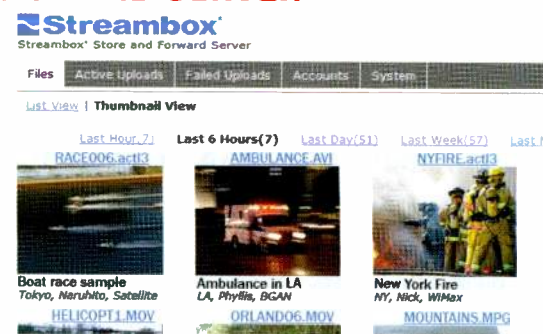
Streambox®
Streambox® Store and Forward Server

Files | Active Uploads | Failed Uploads | Accounts | System

List View | Thumbnail View

Last Hour(7) Last 6 Hours(7) Last Day(51) Last Week(57) Last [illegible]

RACE006.actl3
Boat race sample
Tokyo, Naruhito, Satellite

AMBULANCE.AVI
Ambulance in LA
LA, Phyllis, BGAN

NYFIRE.actl3
New York Fire
NY, Nick, WiMax

HELICOPT1.MOV

ORLANDO6.MOV

MOUNTAINS.MPG